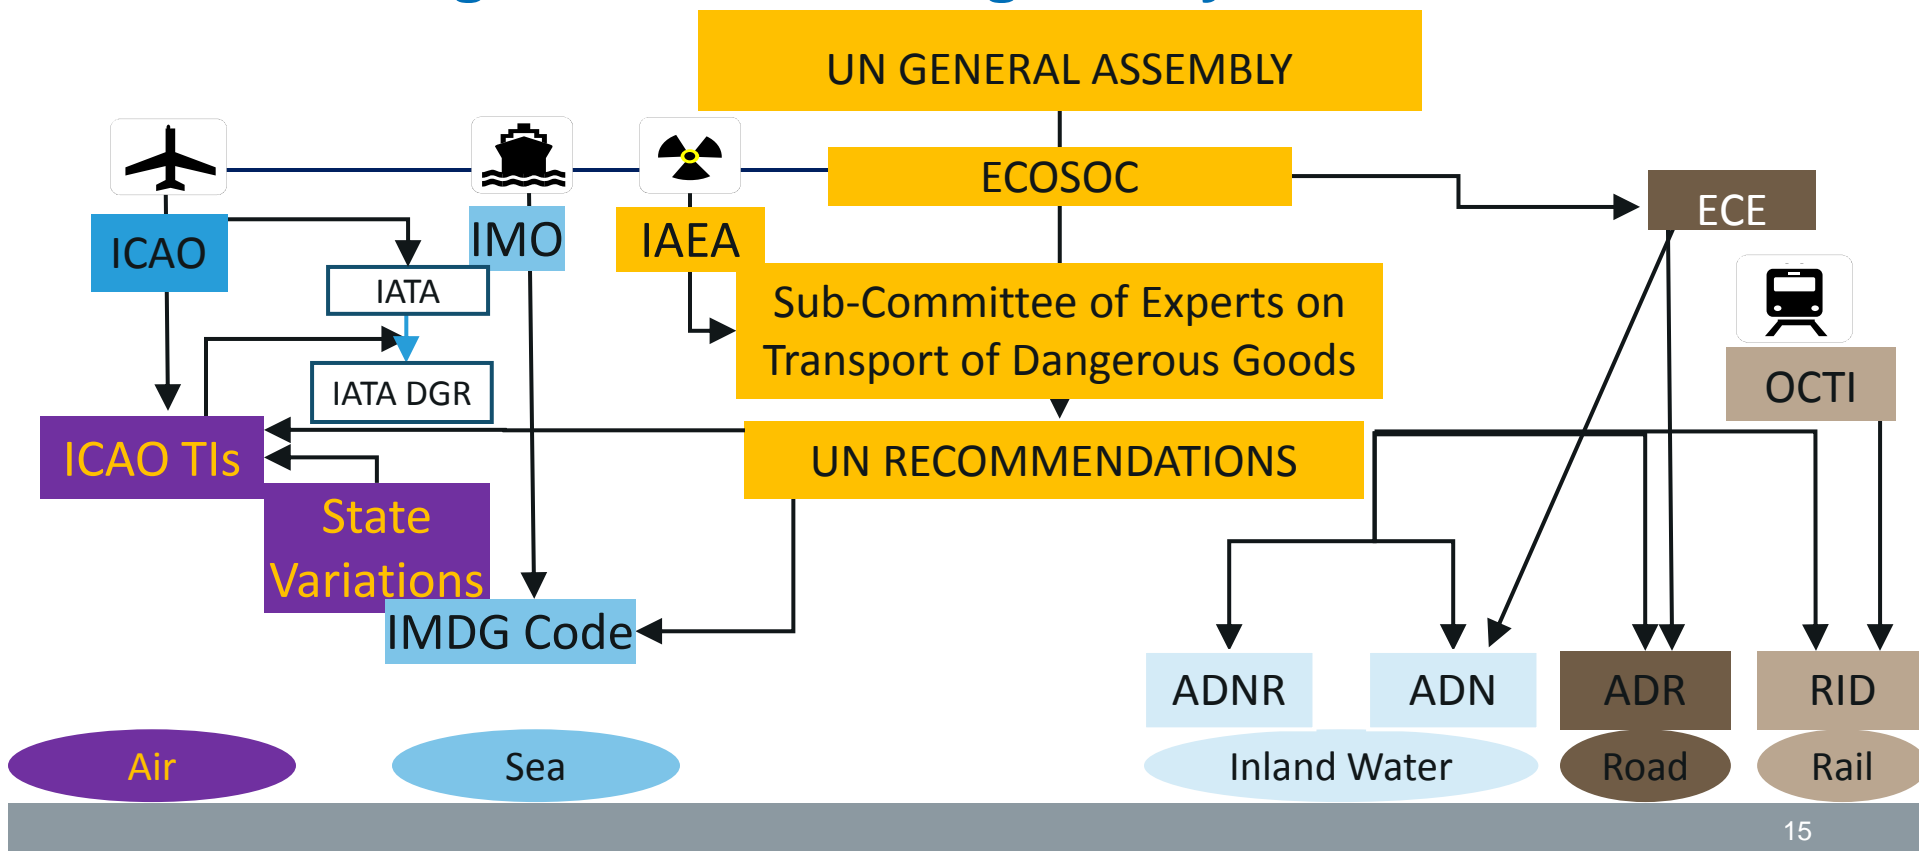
UN GENERAL ASSEMBLY

ECOSOC

ECE

ICAO

IMO

IAEA

IATA

Sub-Committee of Experts on Transport of Dangerous Goods

IATA DGR

OCTI

ICAO TIs

UN RECOMMENDATIONS

State Variations

IMDG Code

ADNR

ADN

ADR

RID

Air

Sea

Inland Water

Road

Rail

15